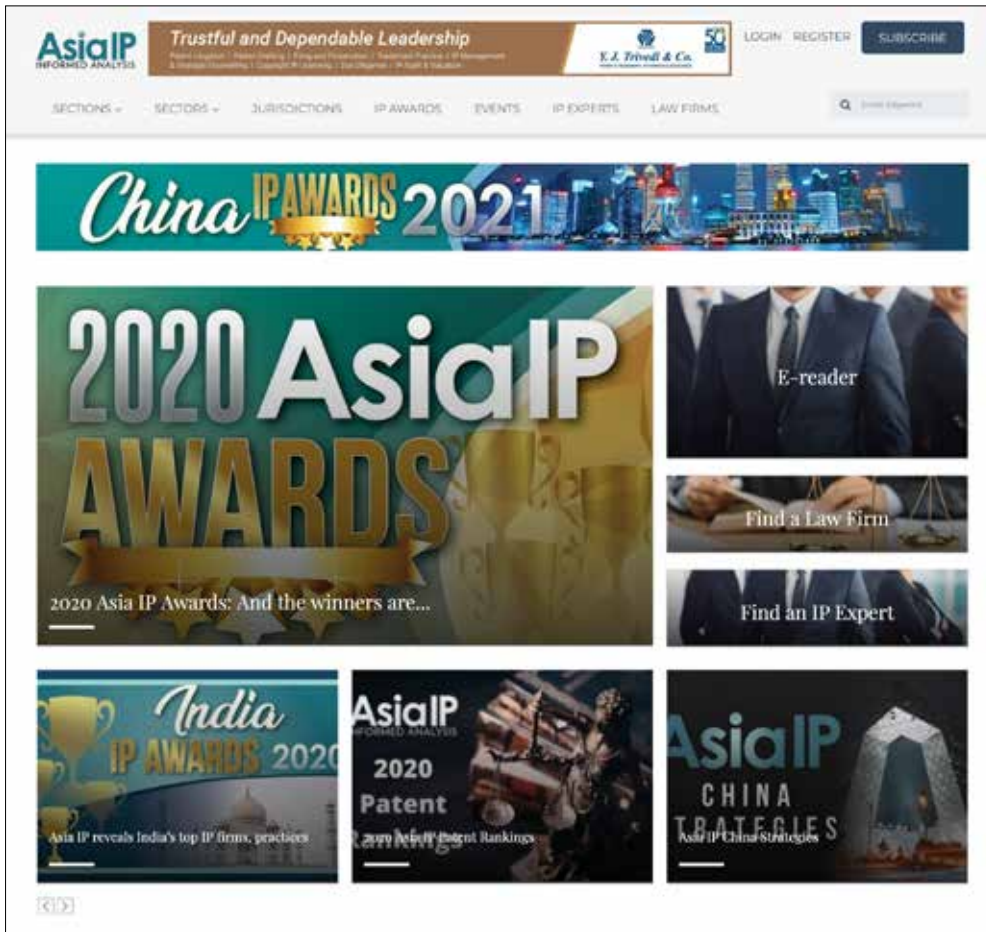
AsiaIP INFORMED ANALYSIS

Trustful and Dependable Leadership
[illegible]

Y. J. Trivedi & Co.

50

LOGIN REGISTER SUBSCRIBE

SECTIONS SECTORS JURISDICTIONS IP AWARDS EVENTS IP EXPERTS LAW FIRMS

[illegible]

China IP AWARDS 2021

2020 AsiaIP AWARDS

2020 Asia IP Awards: And the winners are...

E-reader

Find a Law Firm

Find an IP Expert

India IP AWARDS 2020

Asia IP reveals India's top IP firms, practices

AsiaIP INFORMED ANALYSIS 2020 Patent Rankings

2020 Asia IP Patent Rankings

AsiaIP CHINA STRATEGIES

Asia IP China Strategies